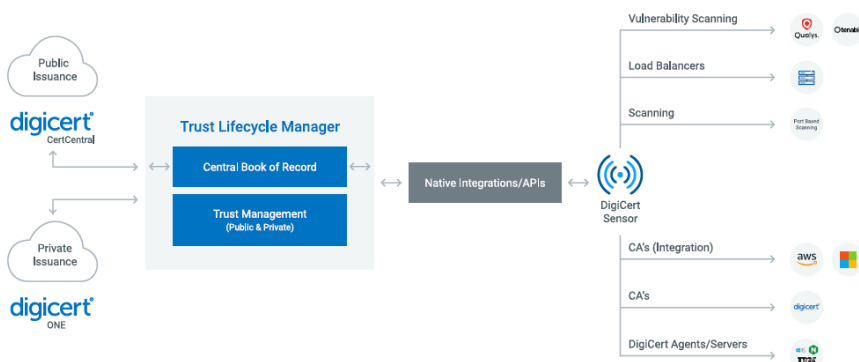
Public Issuance

digicert
CertCentral

Private Issuance

digicert
ONE

Trust Lifecycle Manager

Central Book of Record

Trust Management
(Public & Private)

Native Integrations/APIs

DigiCert Sensor

Vulnerability Scanning

Qualys.

tenable

Load Balancers

Scanning

Port Based Scanning

CA's (Integration)

aws

CA's

digicert

DigiCert Agents/Servers